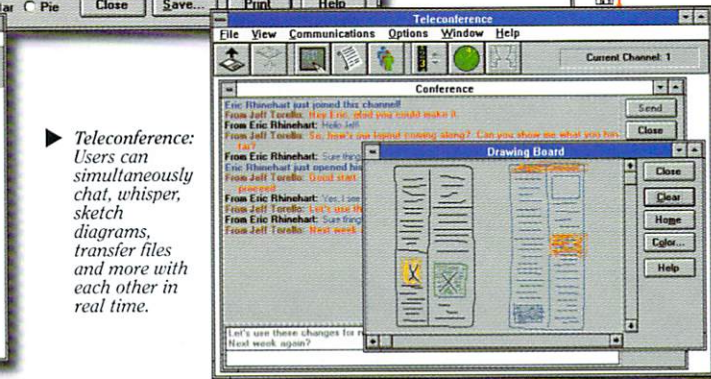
ar ○ Pie Close Save... Print Help

Teleconference

File View Communications Options Window Help

Current Channel: 1

Conference

Eric Rhinehart just joined this channel!
From Jeff Torello: Hey Eric, glad you could make it.
From Eric Rhinehart: Hello Jeff.
From Jeff Torello: So, how's our layout coming along? Can you show me what you have so far?
From Eric Rhinehart: Sure thing
Eric Rhinehart just opened his
From Jeff Torello: Good start proceed.
From Eric Rhinehart: Yes, I am
From Jeff Torello: Let's use th
From Eric Rhinehart: Sure thing
From Jeff Torello: Next week

Send
Close

Let's use these changes for n
Next week again?

Drawing Board

Close
Clear
Home
Color...
Help

▶ Teleconference: Users can simultaneously chat, whisper, sketch diagrams, transfer files and more with each other in real time.